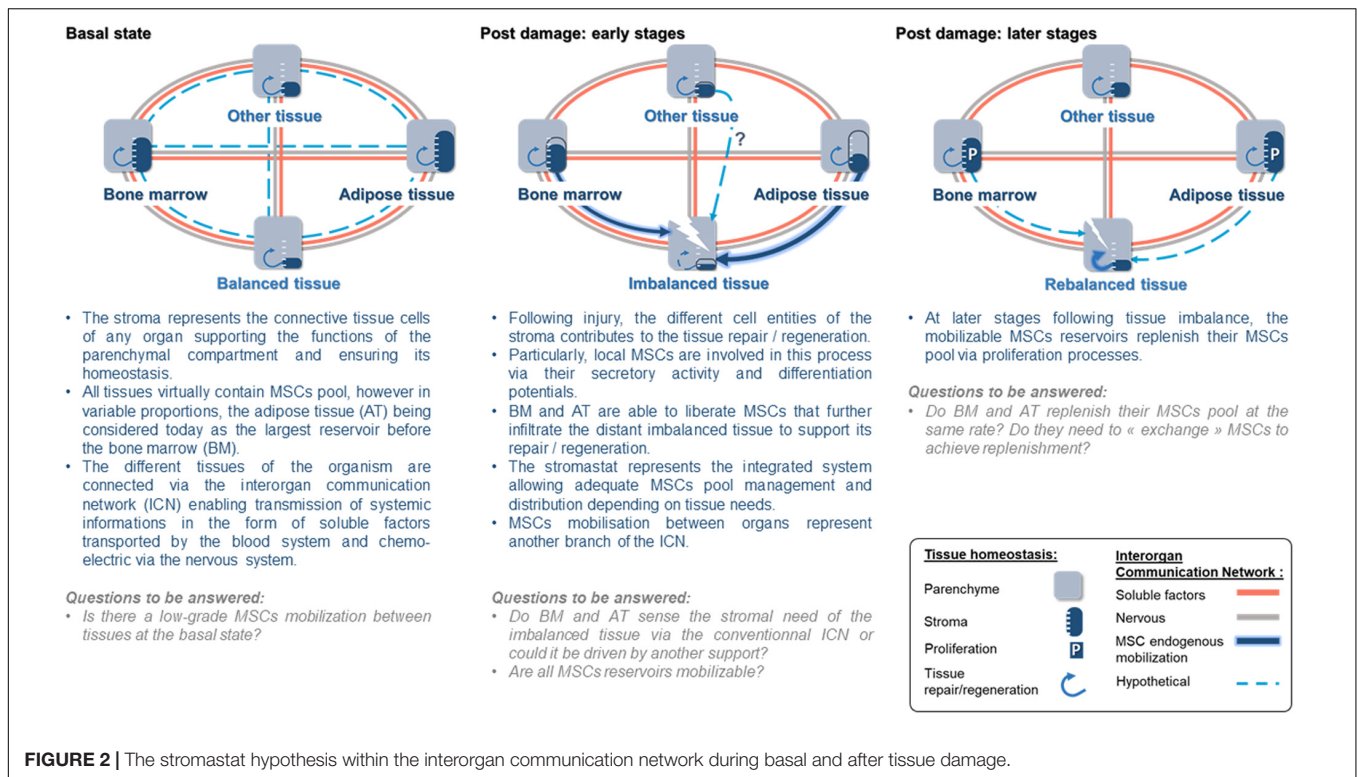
Basal state

Other tissue

Bone marrow

Adipose tissue

Balanced tissue

- The stroma represents the connective tissue cells of any organ supporting the functions of the parenchymal compartment and ensuring its homeostasis.
- All tissues virtually contain MSCs pool, however in variable proportions, the adipose tissue (AT) being considered today as the largest reservoir before the bone marrow (BM).
- The different tissues of the organism are connected via the interorgan communication network (ICN) enabling transmission of systemic informations in the form of soluble factors transported by the blood system and chemoelectric via the nervous system.

Questions to be answered:
- Is there a low-grade MSCs mobilization between tissues at the basal state?

Post damage: early stages

Other tissue

?

Bone marrow

Adipose tissue

Imbalanced tissue

- Following injury, the different cell entities of the stroma contributes to the tissue repair / regeneration.
- Particularly, local MSCs are involved in this process via their secretory activity and differentiation potentials.
- BM and AT are able to liberate MSCs that further infiltrate the distant imbalanced tissue to support its repair / regeneration.
- The stromastat represents the integrated system allowing adequate MSCs pool management and distribution depending on tissue needs.
- MSCs mobilisation between organs represent another branch of the ICN.

Questions to be answered:
- Do BM and AT sense the stromal need of the imbalanced tissue via the conventionnal ICN or could it be driven by another support?
- Are all MSCs reservoirs mobilizable?

Post damage: later stages

Other tissue

P

Bone marrow

P

Adipose tissue

Rebalanced tissue

- At later stages following tissue imbalance, the mobilizable MSCs reservoirs replenish their MSCs pool via proliferation processes.

Questions to be answered:
- Do BM and AT replenish their MSCs pool at the same rate? Do they need to « exchange » MSCs to achieve replenishment?

Tissue homeostasis:
Parenchyme
Stroma
Proliferation P
Tissue repair/regeneration

Interorgan Communication Network :
Soluble factors
Nervous
MSC endogenous mobilization
Hypothetical

FIGURE 2 | The stromastat hypothesis within the interorgan communication network during basal and after tissue damage.